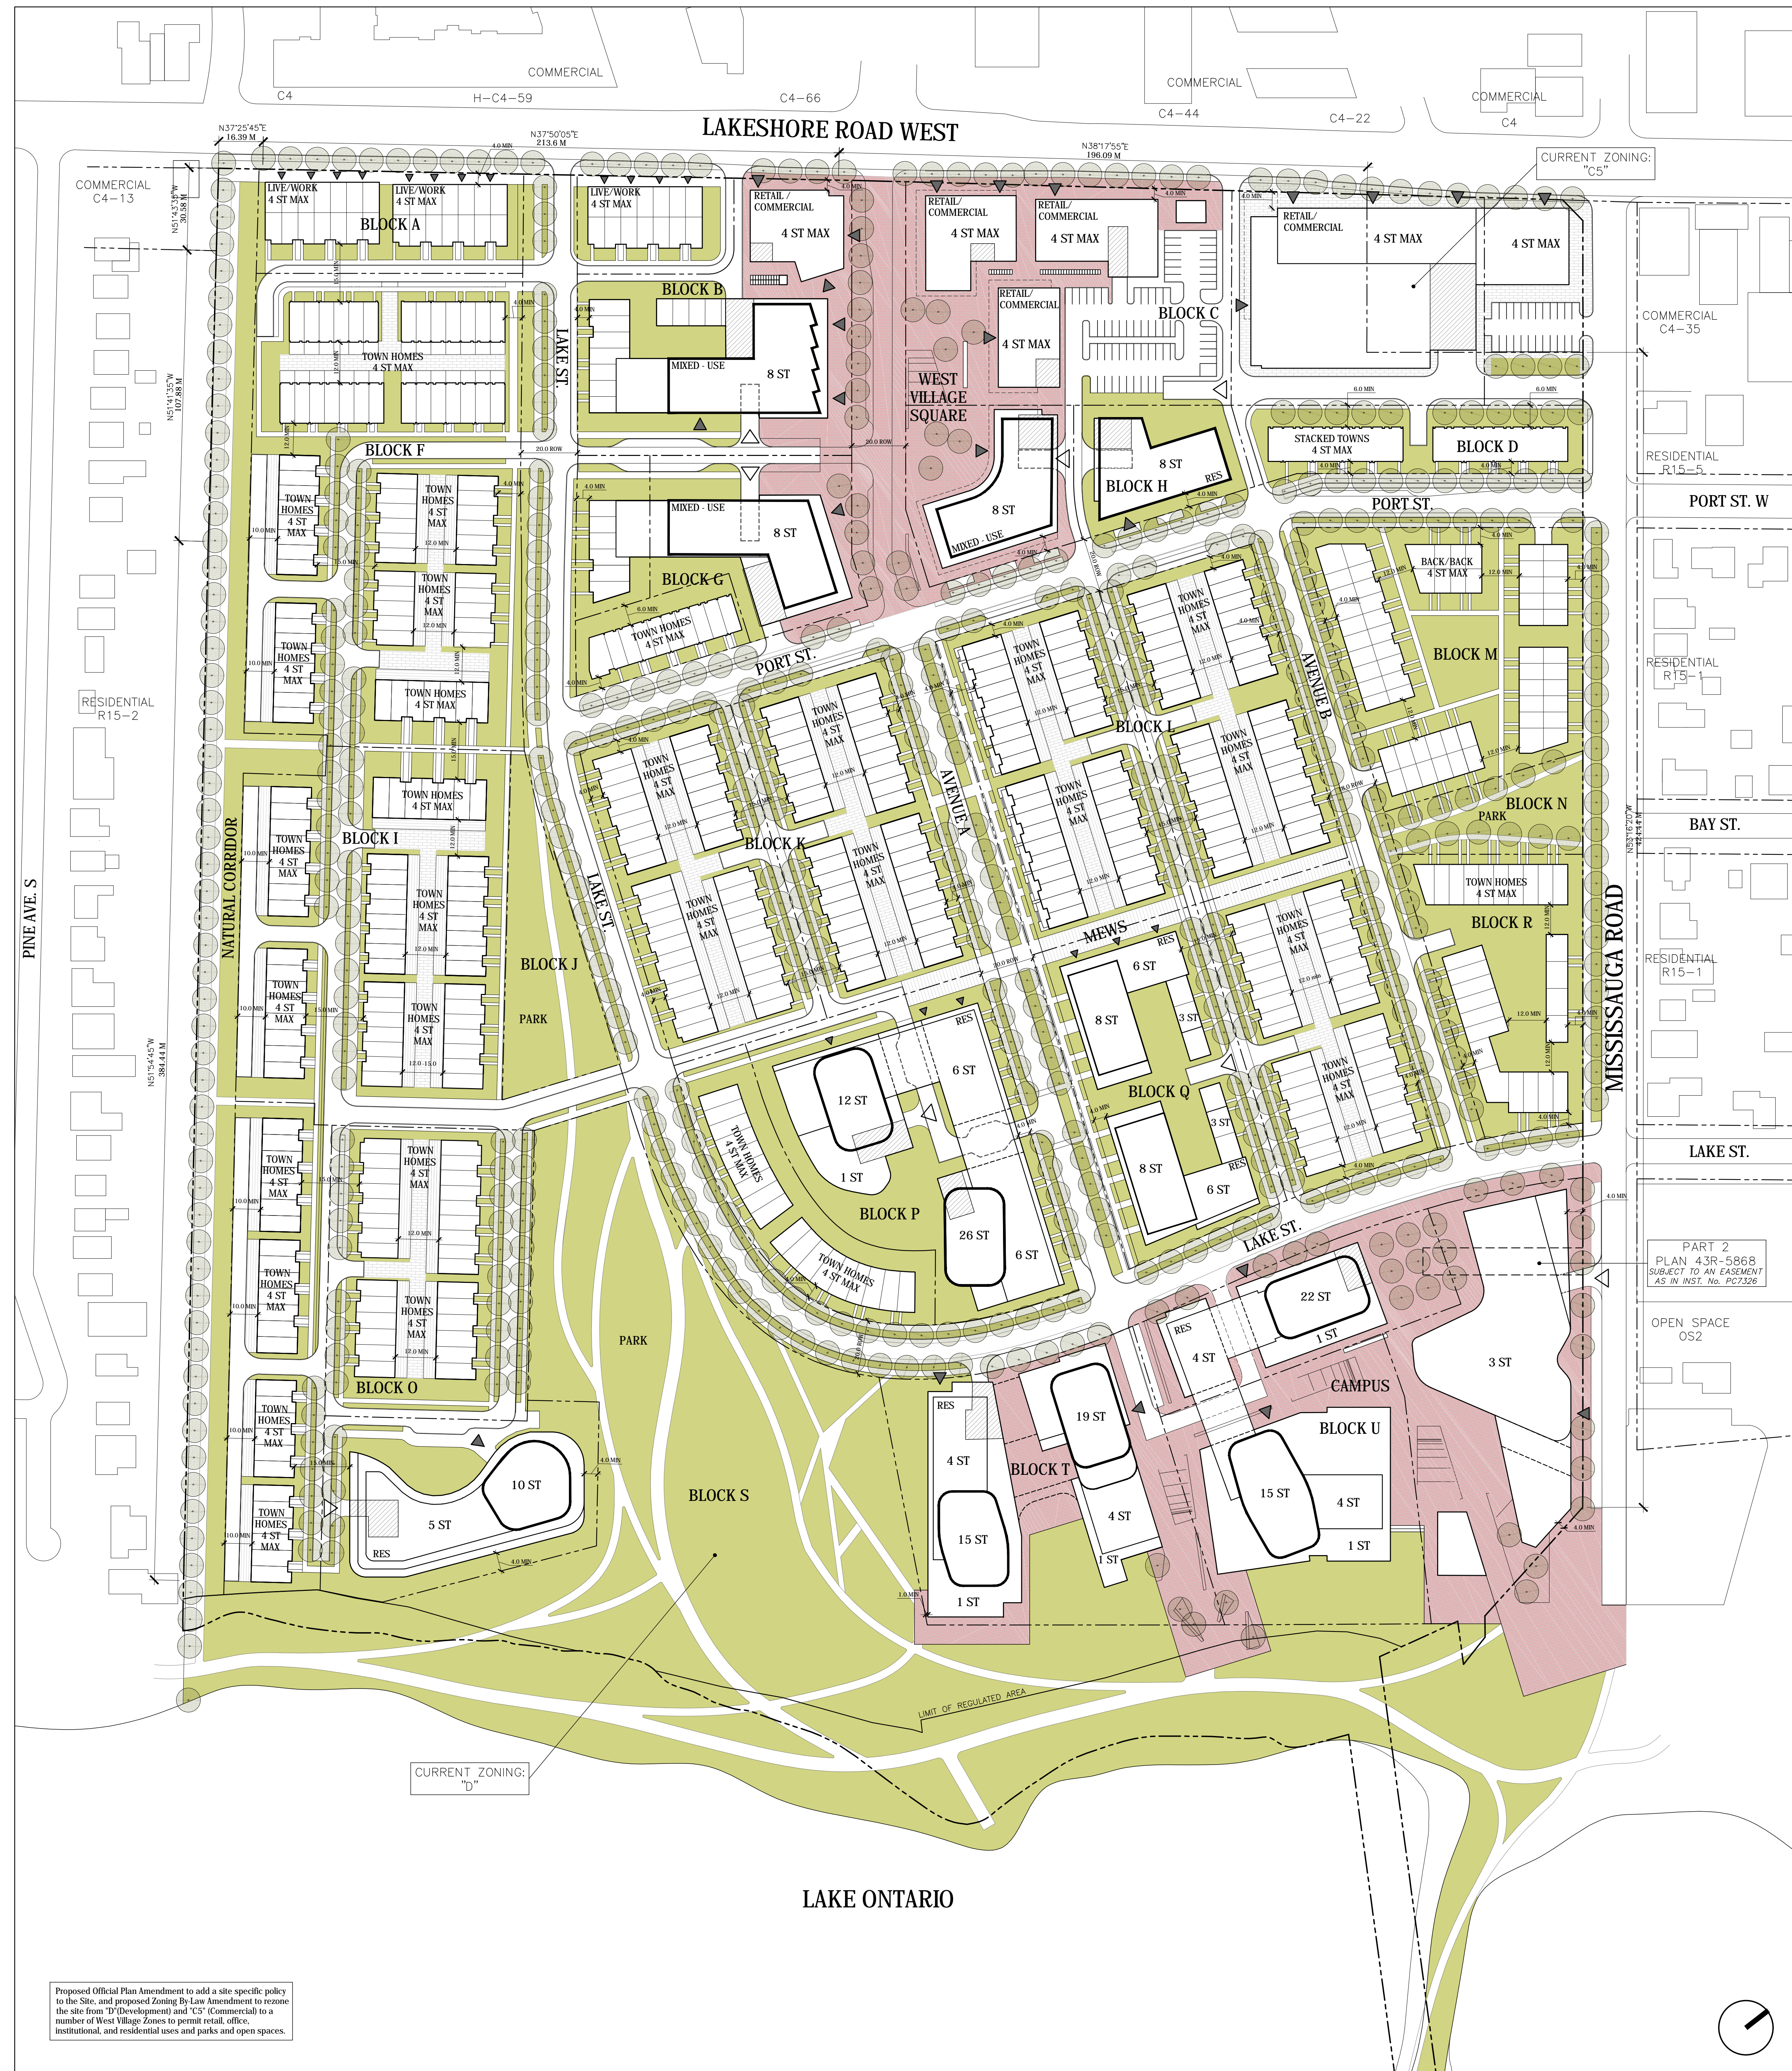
COMMERCIAL
C4
H-C4-59
C4-66
COMMERCIAL
C4-44
C4-22
COMMERCIAL
C4

LAKESHORE ROAD WEST

N37°25'45"E 16.39 M
N37°50'05"E 213.6 M
N38°17'55"E 196.09 M

CURRENT ZONING: "C5"

COMMERCIAL C4-13
N51°43'35"W 30.58 M

LIVE/WORK 4 ST MAX
LIVE/WORK 4 ST MAX
BLOCK A
LIVE/WORK 4 ST MAX
RETAIL / COMMERCIAL 4 ST MAX
RETAIL/ COMMERCIAL 4 ST MAX
RETAIL/ COMMERCIAL 4 ST MAX
RETAIL/ COMMERCIAL 4 ST MAX
4 ST MAX
BLOCK B
RETAIL/ COMMERCIAL 4 ST MAX
BLOCK C
COMMERCIAL C4-35
TOWN HOMES 4 ST MAX
LAKE ST.
MIXED - USE
8 ST
WEST VILLAGE SQUARE
N51°14'25"W 107.88 M
BLOCK F
20.0 ROW
STACKED TOWNS 4 ST MAX
BLOCK D
RESIDENTIAL R15-5
8 ST
RES
BLOCK H
PORT ST.
PORT ST. W
TOWN HOMES 4 ST MAX
TOWN HOMES 4 ST MAX
MIXED - USE
8 ST
8 ST
MIXED - USE
BLOCK G
TOWN HOMES 4 ST MAX
BACK/BACK 4 ST MAX
TOWN HOMES 4 ST MAX
TOWN HOMES 4 ST MAX
TOWN HOMES 4 ST MAX
PORT ST.
TOWN HOMES 4 ST MAX
BLOCK M
RESIDENTIAL R15-1
AVENUE B
RESIDENTIAL R15-2
TOWN HOMES 4 ST MAX
TOWN HOMES 4 ST MAX
TOWN HOMES 4 ST MAX
BLOCK L
TOWN HOMES 4 ST MAX
TOWN HOMES 4 ST MAX
TOWN HOMES 4 ST MAX
BLOCK N
PARK
BAY ST.
BLOCK I
BLOCK K
AVENUE A
TOWN HOMES 4 ST MAX
TOWN HOMES 4 ST MAX
TOWN HOMES 4 ST MAX
TOWN HOMES 4 ST MAX
TOWN HOMES 4 ST MAX
N53°16'20"W 424.14 M
PINE AVE. S
NATURAL CORRIDOR
LAKE ST.
TOWN HOMES 4 ST MAX
TOWN HOMES 4 ST MAX
MEWS
RES
6 ST
TOWN HOMES 4 ST MAX
BLOCK R
RESIDENTIAL R15-1
MISSISSAUGA ROAD
BLOCK J
TOWN HOMES 4 ST MAX
TOWN HOMES 4 ST MAX
8 ST
3 ST
PARK
RES
6 ST
12 ST
TOWN HOMES 4 ST MAX
BLOCK Q
N51°54'45"W 384.44 M
TOWN HOMES 4 ST MAX
1 ST
3 ST
TOWN HOMES 4 ST MAX
LAKE ST.
8 ST
RES
6 ST
BLOCK P
TOWN HOMES 4 ST MAX
TOWN HOMES 4 ST MAX
26 ST
6 ST
LAKE ST.
TOWN HOMES 4 ST MAX
PART 2 PLAN 43R-5868 SUBJECT TO AN EASEMENT AS IN INST. No. PC7326
22 ST
1 ST
PARK
RES
4 ST
3 ST
OPEN SPACE OS2
BLOCK O
19 ST
CAMPUS
RES
TOWN HOMES 4 ST MAX
BLOCK U
4 ST
BLOCK T
10 ST
15 ST
4 ST
BLOCK S
4 ST
5 ST
15 ST
TOWN HOMES 4 ST MAX
1 ST
1 ST
RES
1 ST
LIMIT OF REGULATED AREA
CURRENT ZONING: "D"
LAKE ONTARIO

Proposed Official Plan Amendment to add a site specific policy to the Site, and proposed Zoning By-Law Amendment to rezone the site from "D"(Development) and "C5" (Commercial) to a number of West Village Zones to permit retail, office, institutional, and residential uses and parks and open spaces.